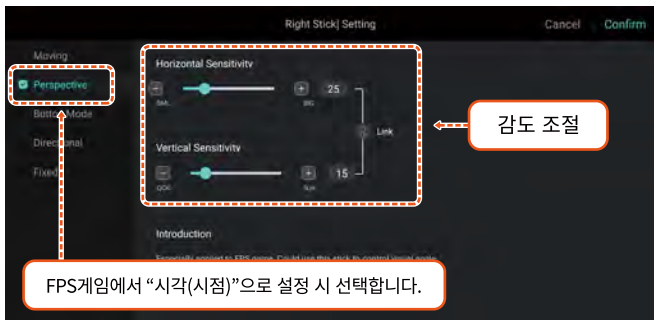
Right Stick| Setting

Cancel

Confirm

Moving

Perspective

Bottom Mode

Directional

Fixed

Horizontal Sensitivity

SML

BIG

25

Link

Vertical Sensitivity

15

감도 조절

Introduction

Especially applied to FPS game. Could use this stick to control visual angle

FPS게임에서 "시각(시점)"으로 설정 시 선택합니다.